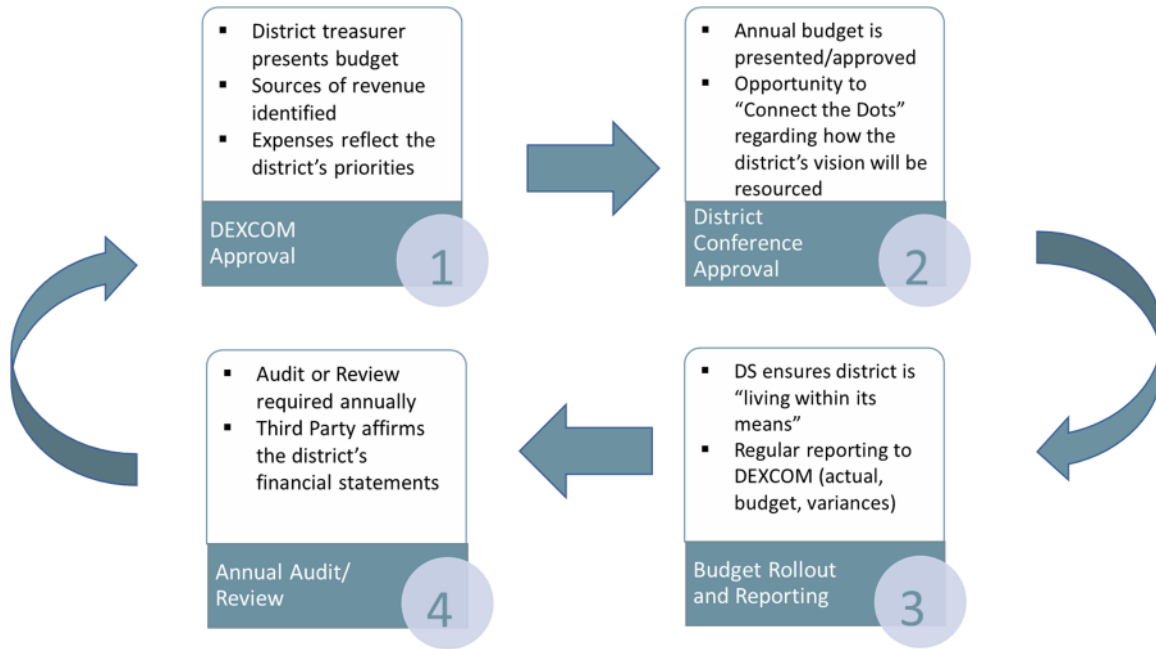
- District treasurer presents budget
- Sources of revenue identified
- Expenses reflect the district's priorities

DEXCOM Approval

1

- Annual budget is presented/approved
- Opportunity to "Connect the Dots" regarding how the district's vision will be resourced

District Conference Approval

2

- DS ensures district is "living within its means"
- Regular reporting to DEXCOM (actual, budget, variances)

Budget Rollout and Reporting

3

- Audit or Review required annually
- Third Party affirms the district's financial statements

Annual Audit/ Review

4